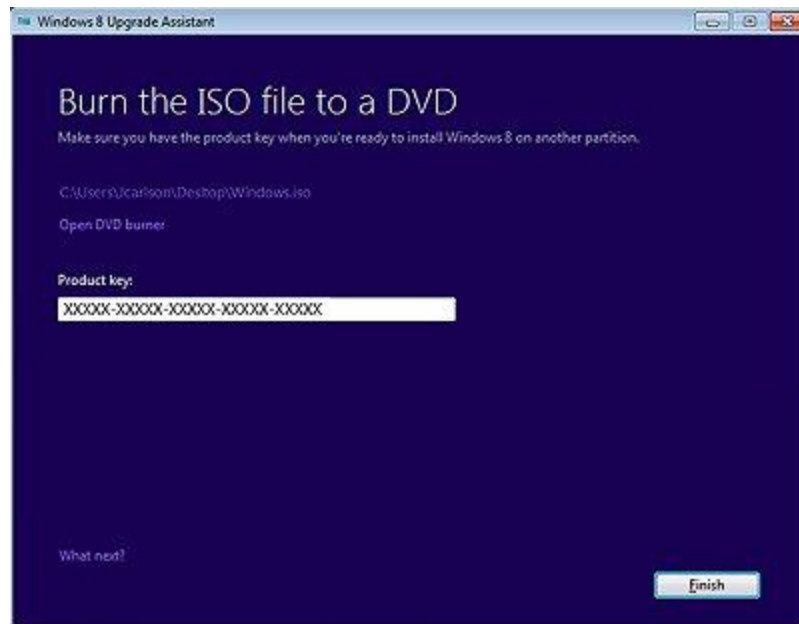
Windows 8 Upgrade Assistant

Burn the ISO file to a DVD

Make sure you have the product key when you're ready to install Windows 8 on another partition.

C:\Users\jcarlson\Desktop\Windows.iso

Open DVD burner

Product key:

XXXXX-XXXXX-XXXXX-XXXXX-XXXXX

What next?

Finish